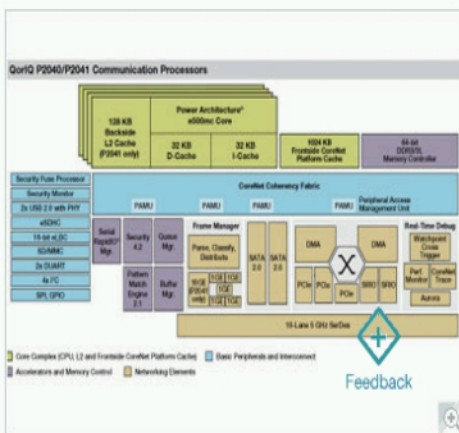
QorIQ P2040/P2041 Communication Processors

128 KB Backside L2 Cache (P2041 only)

Power Architecture® e500mc Core

32 KB D-Cache

32 KB I-Cache

1024 KB Frontside CoreNet Platform Cache

64-bit DDR3/3L Memory Controller

Security Fuse Processor

Security Monitor

2x USB 2.0 with PHY

eSDHC

16-bit eLBC

SD/MMC

2x DUART

4x I²C

SPI, GPIO

CoreNet Coherency Fabric

PAMU

PAMU

PAMU

PAMU

Peripheral Access Management Unit

Serial RapidIO® Mgr.

Security 4.2

Queue Mgr.

Pattern Match Engine 2.1

Buffer Mgr.

Frame Manager

Parse, Classify, Distribute

1GE

1GE

1GE

10GE (P2041 only)

1GE

1GE

SATA 2.0

SATA 2.0

DMA

DMA

PCIe

PCIe

PCIe

SRIO

SRIO

Real-Time Debug

Watchpoint Cross Trigger

Perf. Monitor

CoreNet Trace

Aurora

10-Lane 5 GHz SerDes

Core Complex (CPU, L2 and Frontside CoreNet Platform Cache)

Basic Peripherals and Interconnect

Accelerators and Memory Control

Networking Elements

Feedback